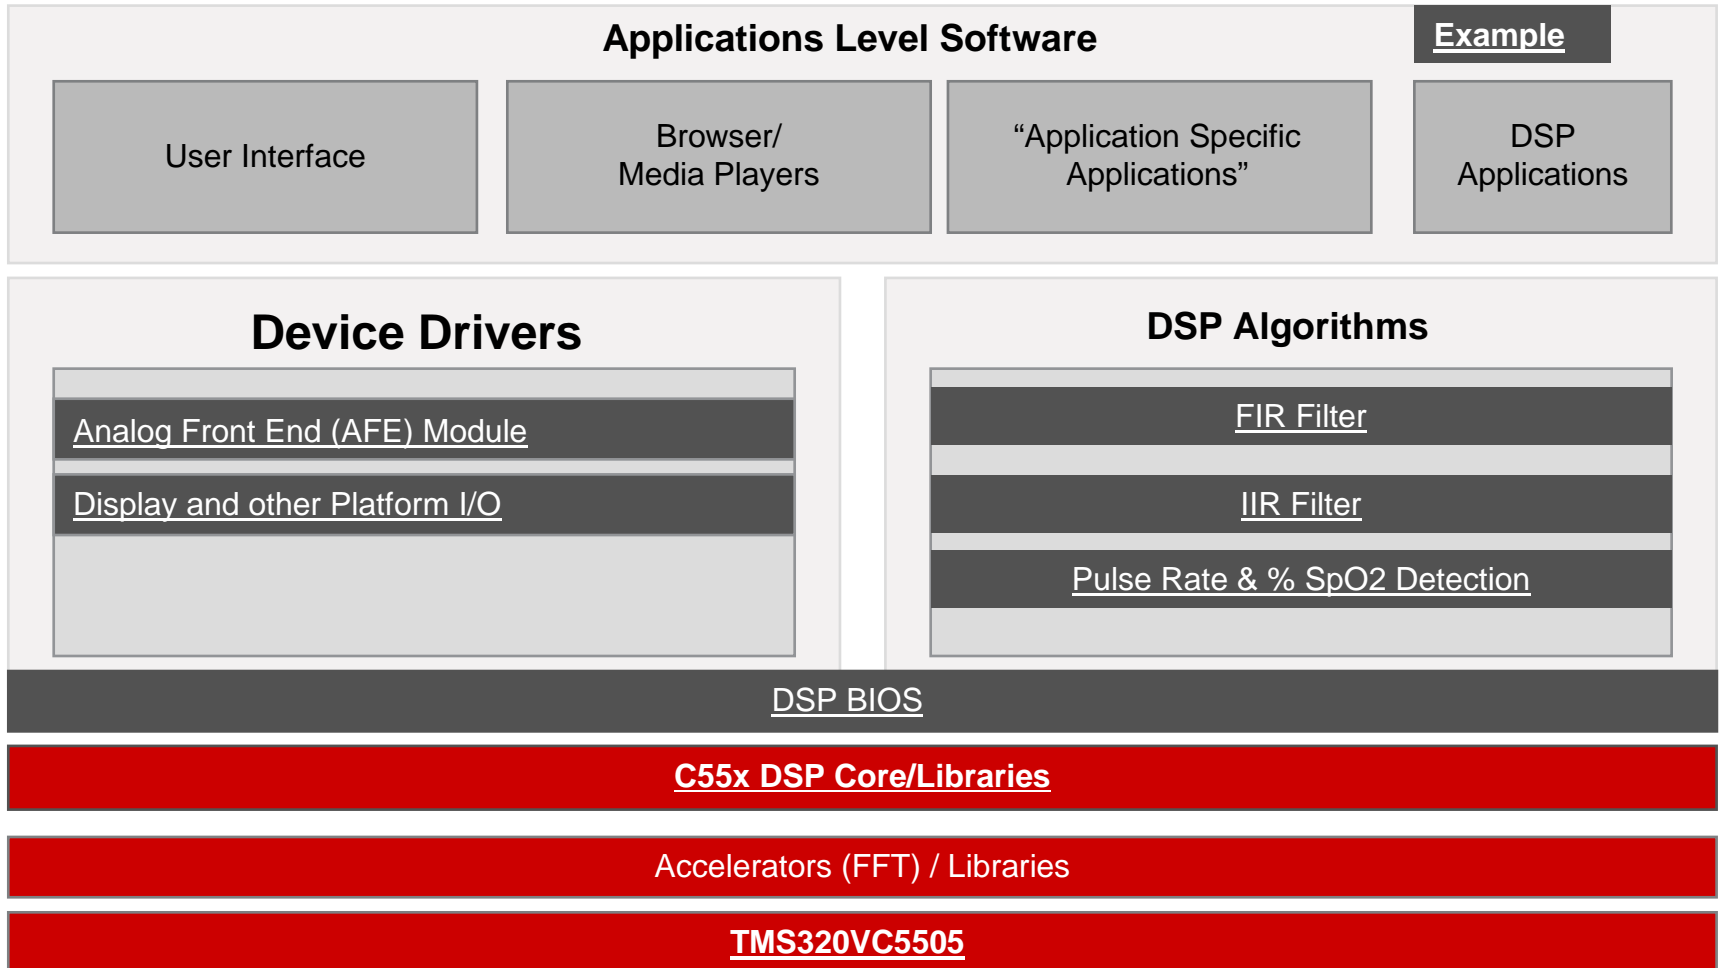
Applications Level Software

Example

User Interface

Browser/
Media Players

“Application Specific Applications”

DSP
Applications

Device Drivers

Analog Front End (AFE) Module

Display and other Platform I/O

DSP Algorithms

FIR Filter

IIR Filter

Pulse Rate & % SpO2 Detection

DSP BIOS

C55x DSP Core/Libraries

Accelerators (FFT) / Libraries

TMS320VC5505